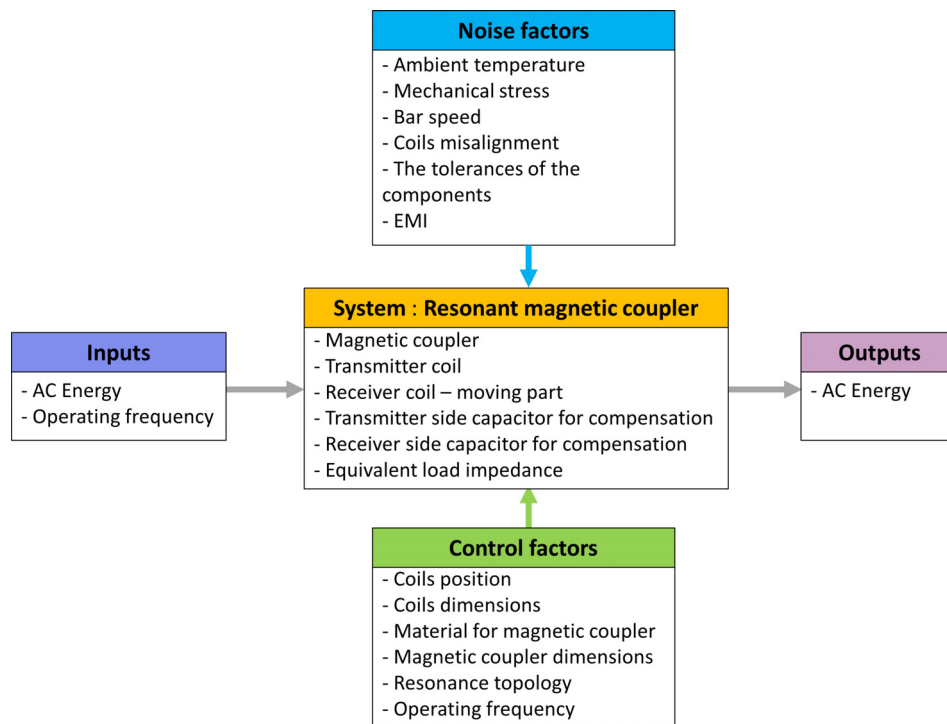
Noise factors
- Ambient temperature
- Mechanical stress
- Bar speed
- Coils misalignment
- The tolerances of the components
- EMI

Inputs
- AC Energy
- Operating frequency

System : Resonant magnetic coupler
- Magnetic coupler
- Transmitter coil
- Receiver coil – moving part
- Transmitter side capacitor for compensation
- Receiver side capacitor for compensation
- Equivalent load impedance

Outputs
- AC Energy

Control factors
- Coils position
- Coils dimensions
- Material for magnetic coupler
- Magnetic coupler dimensions
- Resonance topology
- Operating frequency